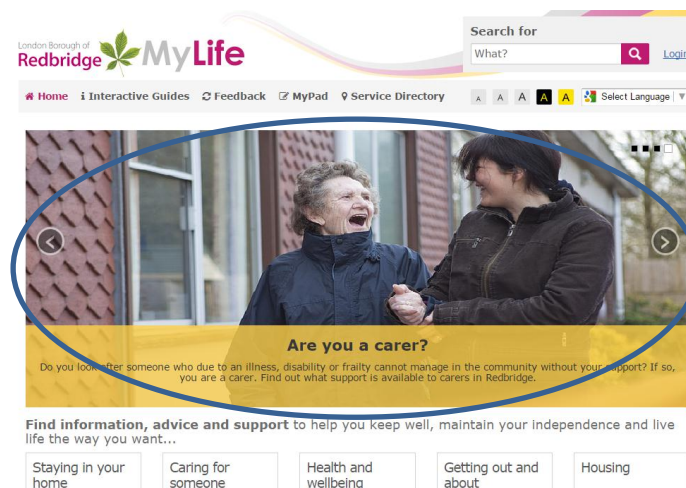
London Borough of
Redbridge MyLife

Search for
What?
Login

Home  Interactive Guides  Feedback  MyPad  Service Directory

A A A A A  Select Language

Are you a carer?
Do you look after someone who due to an illness, disability or frailty cannot manage in the community without your support? If so, you are a carer. Find out what support is available to carers in Redbridge.

Find information, advice and support to help you keep well, maintain your independence and live life the way you want...

Staying in your home
Caring for someone
Health and wellbeing
Getting out and about
Housing